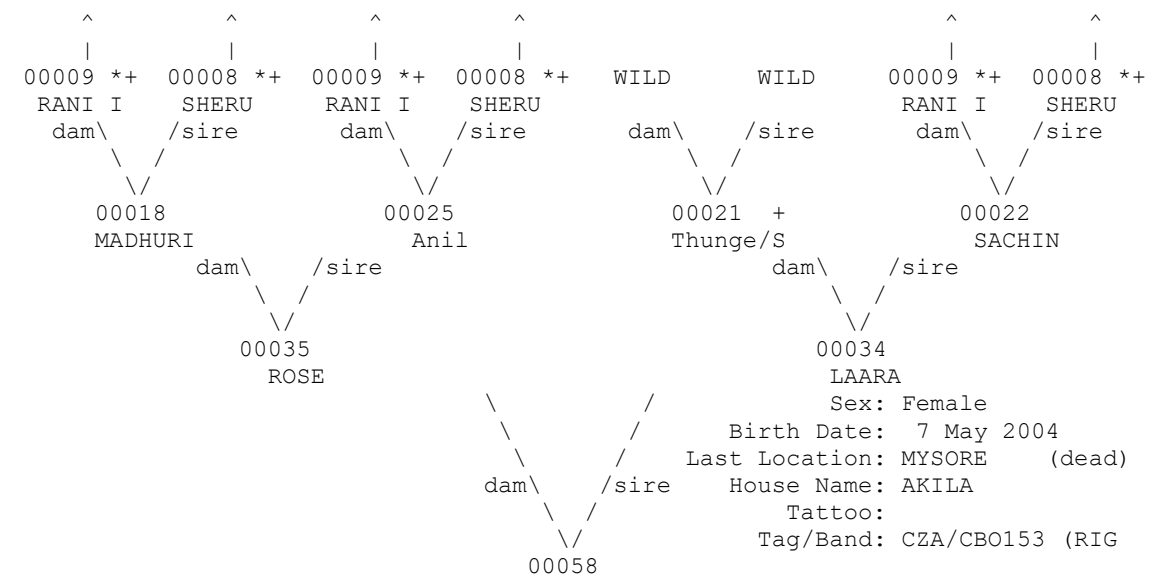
00009 *+ 00008 *+ 00009 *+ 00008 *+ WILD WILD 00009 *+ 00008 *+
RANI I SHERU RANI I SHERU RANI I SHERU
dam\ /sire dam\ /sire dam\ /sire dam\ /sire

00018 00025 00021 + 00022
MADHURI Anil Thunge/S SACHIN
dam\ /sire dam\ /sire

00035 00034
ROSE LAARA

Sex: Female
Birth Date: 7 May 2004
Last Location: MYSORE (dead)
dam\ /sire House Name: AKILA
Tattoo:
Tag/Band: CZA/CBO153 (RIG

00058